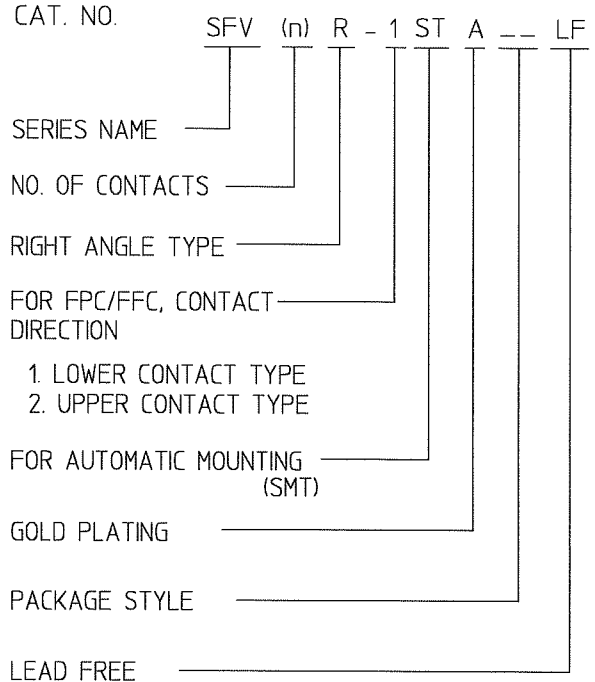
CAT. NO. SFV (n) R - 1 ST A __ LF

SERIES NAME

NO. OF CONTACTS

RIGHT ANGLE TYPE

FOR FPC/FFC, CONTACT DIRECTION

1. LOWER CONTACT TYPE
2. UPPER CONTACT TYPE

FOR AUTOMATIC MOUNTING (SMT)

GOLD PLATING

PACKAGE STYLE

LEAD FREE